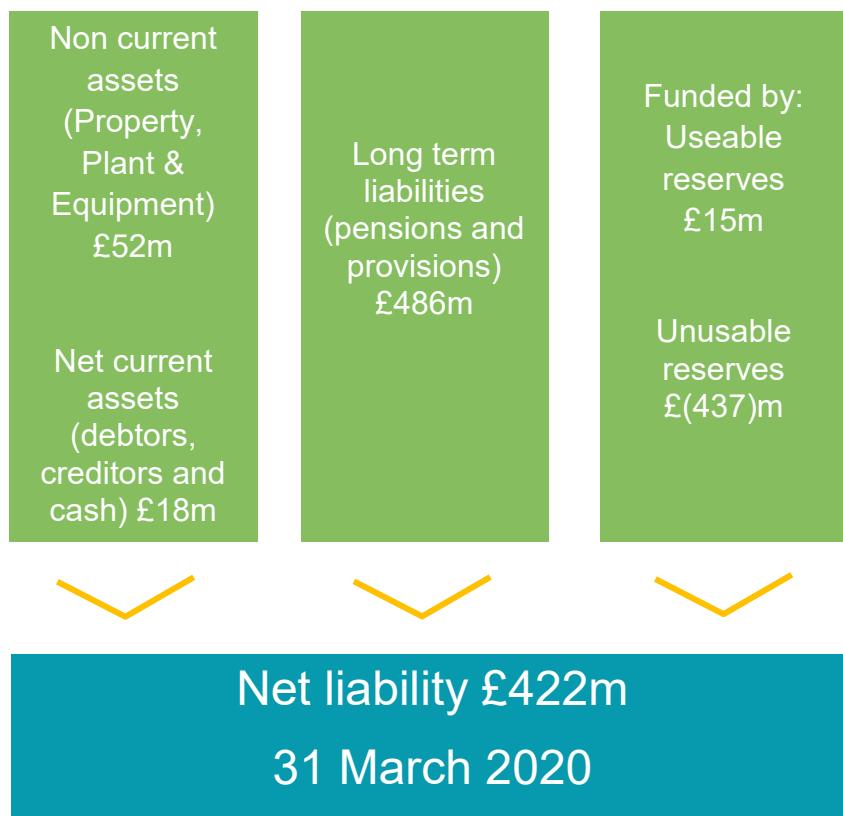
Non current assets (Property, Plant & Equipment) £52m

Net current assets (debtors, creditors and cash) £18m

Long term liabilities (pensions and provisions) £486m

Funded by: Useable reserves £15m

Unusable reserves £(437)m

Net liability £422m

31 March 2020